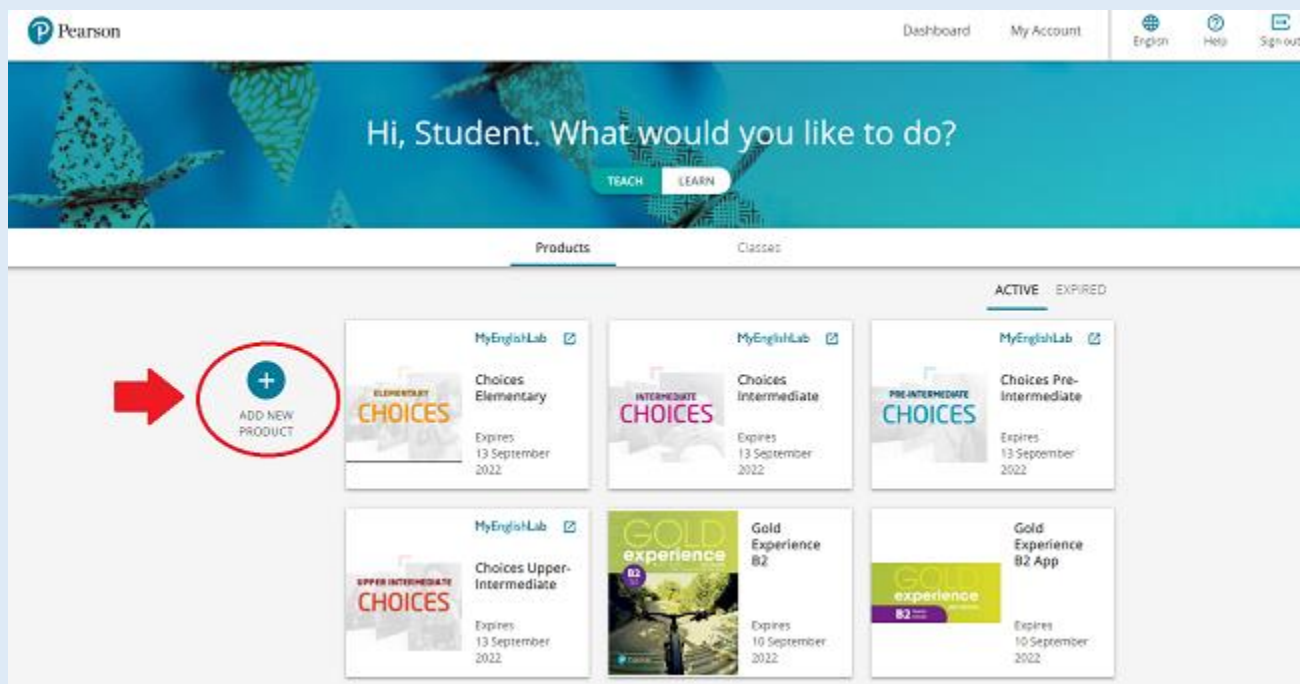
Pearson

Dashboard My Account English Help Sign out

Hi, Student. What would you like to do?

TEACH LEARN

Products Classes

ACTIVE EXPIRED

+ ADD NEW PRODUCT

MyEnglishLab
ELEMENTARY CHOICES
Choices Elementary
Expires 13 September 2022

MyEnglishLab
INTERMEDIATE CHOICES
Choices Intermediate
Expires 13 September 2022

MyEnglishLab
PRE-INTERMEDIATE CHOICES
Choices Pre-Intermediate
Expires 13 September 2022

MyEnglishLab
UPPER INTERMEDIATE CHOICES
Choices Upper-Intermediate
Expires 13 September 2022

GOLD experience B2
Gold Experience B2
Expires 10 September 2022

GOLD experience B2
Gold Experience B2 App
Expires 10 September 2022